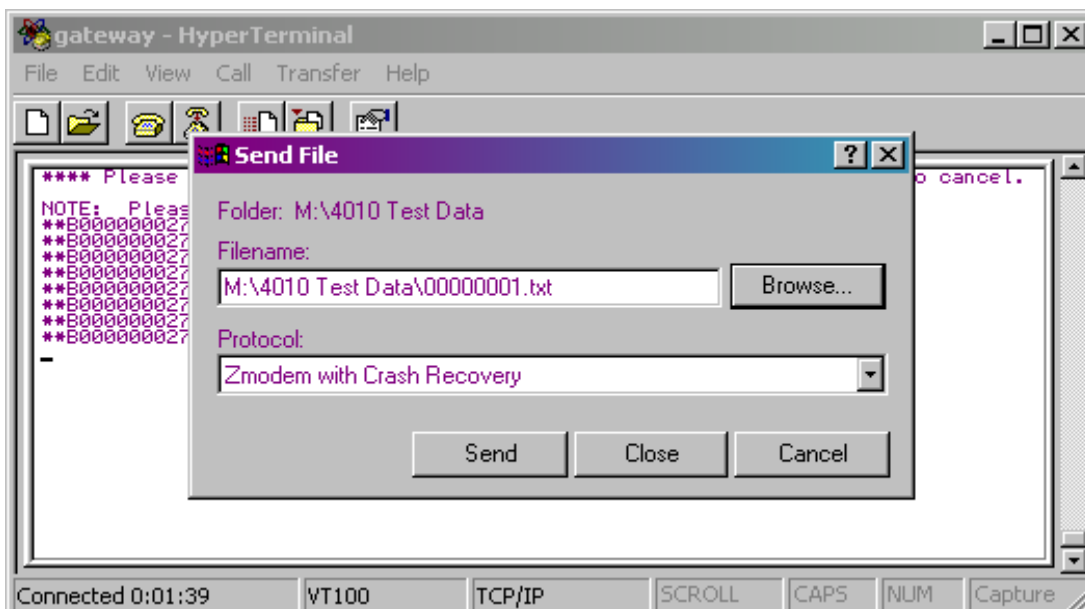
gateway - HyperTerminal

File Edit View Call Transfer Help

**** Please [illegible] o cancel.

NOTE: Pleas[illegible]
**B00000002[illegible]
**B00000002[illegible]
**B00000002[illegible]
**B00000002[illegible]
**B00000002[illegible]
**B00000002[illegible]
**B00000002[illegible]
**B00000002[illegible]

Send File

Folder: M:\4010 Test Data

Filename:

M:\4010 Test Data\00000001.txt

Browse...

Protocol:

Zmodem with Crash Recovery

Send Close Cancel

Connected 0:01:39 VT100 TCP/IP SCROLL CAPS NUM Capture